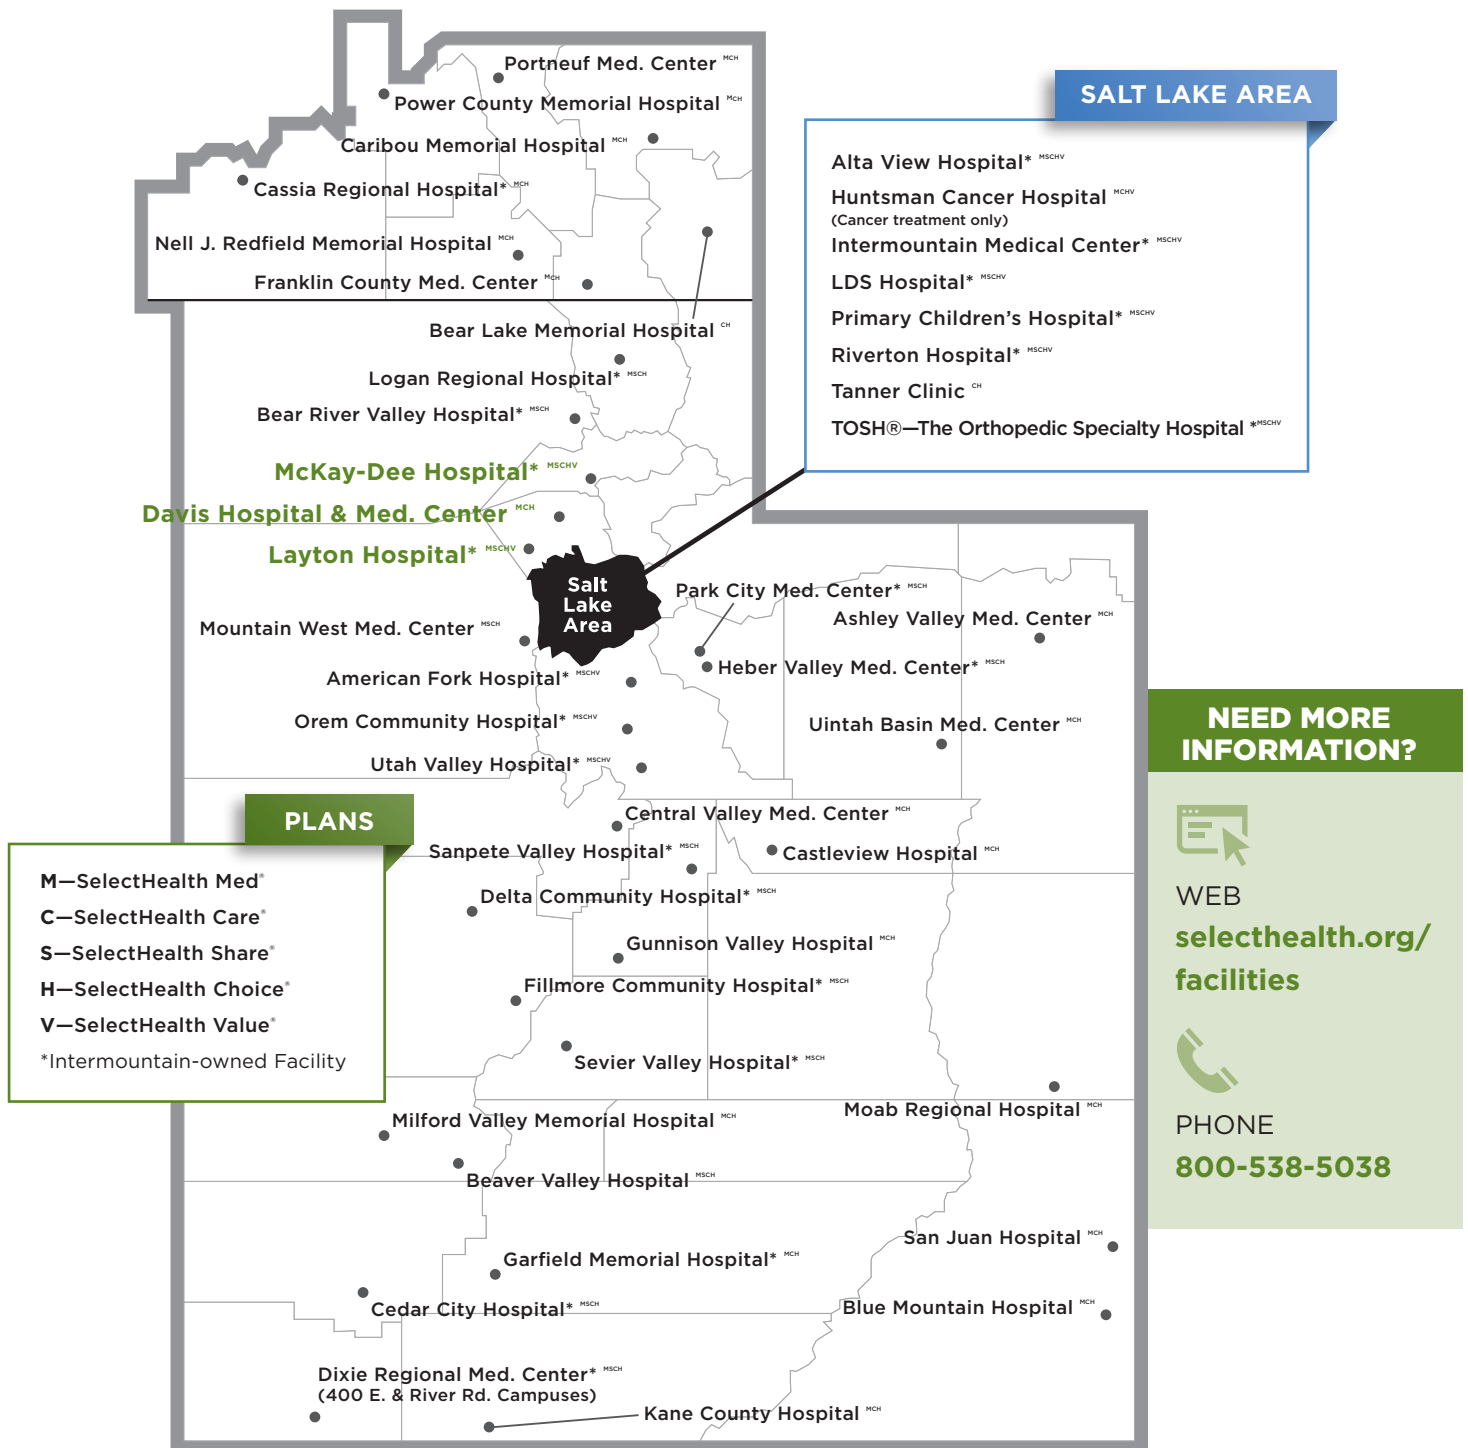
Portneuf Med. Center MCH
Power County Memorial Hospital MCH
Caribou Memorial Hospital MCH
Cassia Regional Hospital* MCH
Nell J. Redfield Memorial Hospital MCH
Franklin County Med. Center MCH
Bear Lake Memorial Hospital CH
Logan Regional Hospital* MSCH
Bear River Valley Hospital* MSCH
McKay-Dee Hospital* MSCHV
Davis Hospital & Med. Center MCH
Layton Hospital* MSCHV
Salt Lake Area
Mountain West Med. Center MSCH
American Fork Hospital* MSCHV
Orem Community Hospital* MSCHV
Utah Valley Hospital* MSCHV
Park City Med. Center* MSCH
Ashley Valley Med. Center MCH
Heber Valley Med. Center* MSCH
Uintah Basin Med. Center MCH
Central Valley Med. Center MCH
Sanpete Valley Hospital* MSCH
Castleview Hospital MCH
Delta Community Hospital* MSCH
Gunnison Valley Hospital MCH
Fillmore Community Hospital* MSCH
Sevier Valley Hospital* MSCH
Milford Valley Memorial Hospital MCH
Moab Regional Hospital MCH
Beaver Valley Hospital MSCH
San Juan Hospital MCH
Garfield Memorial Hospital* MCH
Cedar City Hospital* MSCH
Blue Mountain Hospital MCH
Dixie Regional Med. Center* MSCH
(400 E. & River Rd. Campuses)
Kane County Hospital MCH

SALT LAKE AREA
Alta View Hospital* MSCHV
Huntsman Cancer Hospital MCHV
(Cancer treatment only)
Intermountain Medical Center* MSCHV
LDS Hospital* MSCHV
Primary Children's Hospital* MSCHV
Riverton Hospital* MSCHV
Tanner Clinic CH
TOSH®—The Orthopedic Specialty Hospital *MSCHV

PLANS
M—SelectHealth Med®
C—SelectHealth Care®
S—SelectHealth Share®
H—SelectHealth Choice®
V—SelectHealth Value®
*Intermountain-owned Facility

NEED MORE INFORMATION?
WEB
selecthealth.org/facilities
PHONE
800-538-5038